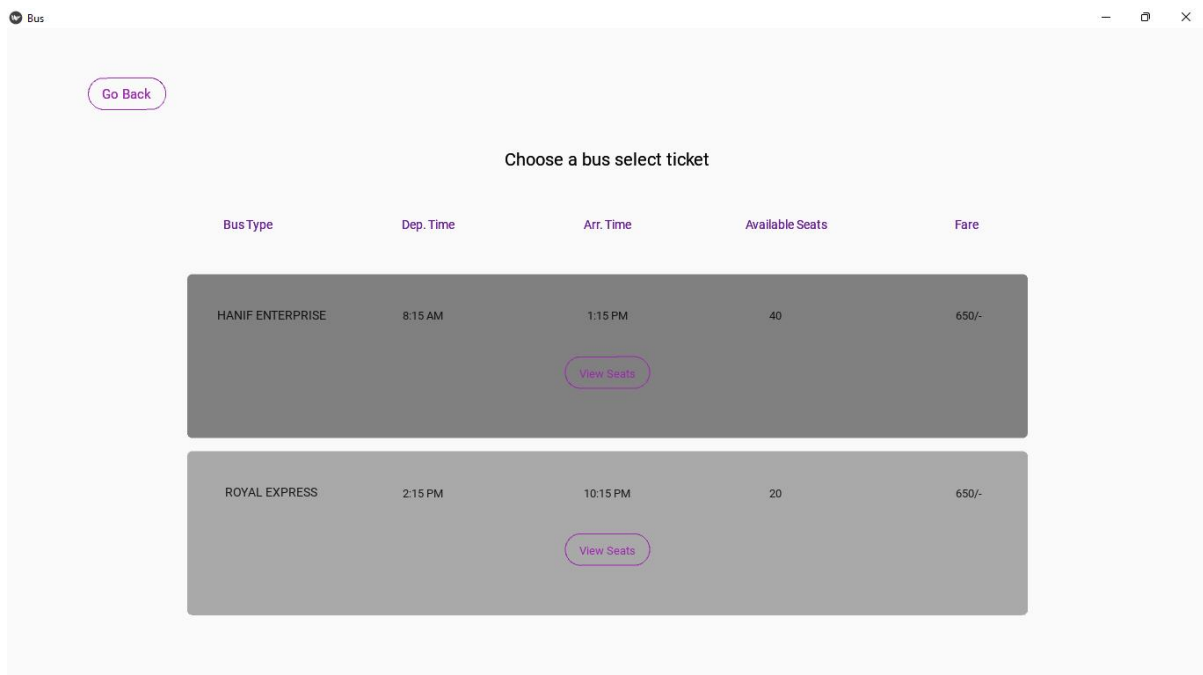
Bus

Go Back

Choose a bus select ticket

| Bus Type | Dep. Time | Arr. Time | Available Seats | Fare |
|---|---|---|---|---|
| HANIF ENTERPRISE | 8:15 AM | 1:15 PM | 40 | 650/- |
| ROYAL EXPRESS | 2:15 PM | 10:15 PM | 20 | 650/- |

View Seats

View Seats